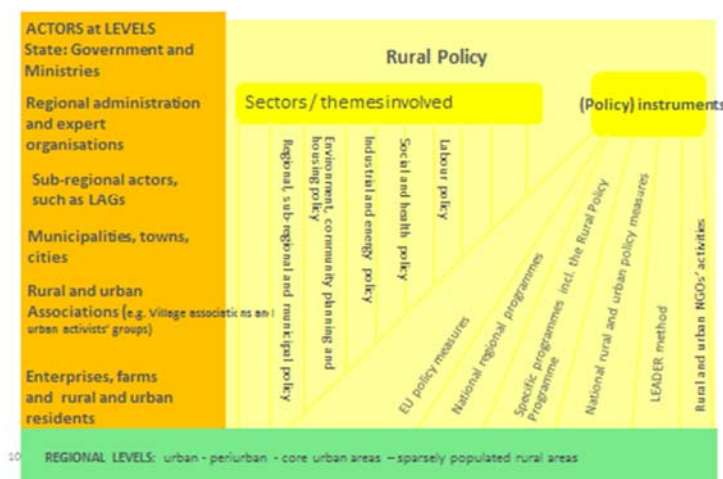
ACTORS at LEVELS
State: Government and Ministries

Regional administration and expert organisations

Sub-regional actors, such as LAGs

Municipalities, towns, cities

Rural and urban Associations (e.g. Village associations and urban activists' groups)

Enterprises, farms and rural and urban residents

Rural Policy

Sectors / themes involved

(Policy) instruments

Regional, sub-regional and municipal policy

Environment, community planning and housing policy

Industrial and energy policy

Social and health policy

Labour policy

EU policy measures

National regional programmes

Specific programmes incl. the Rural Policy Programme

National rural and urban policy measures

LEADER method

Rural and urban NGOs' activities

10

REGIONAL LEVELS: urban - periurban - core urban areas – sparsely populated rural areas